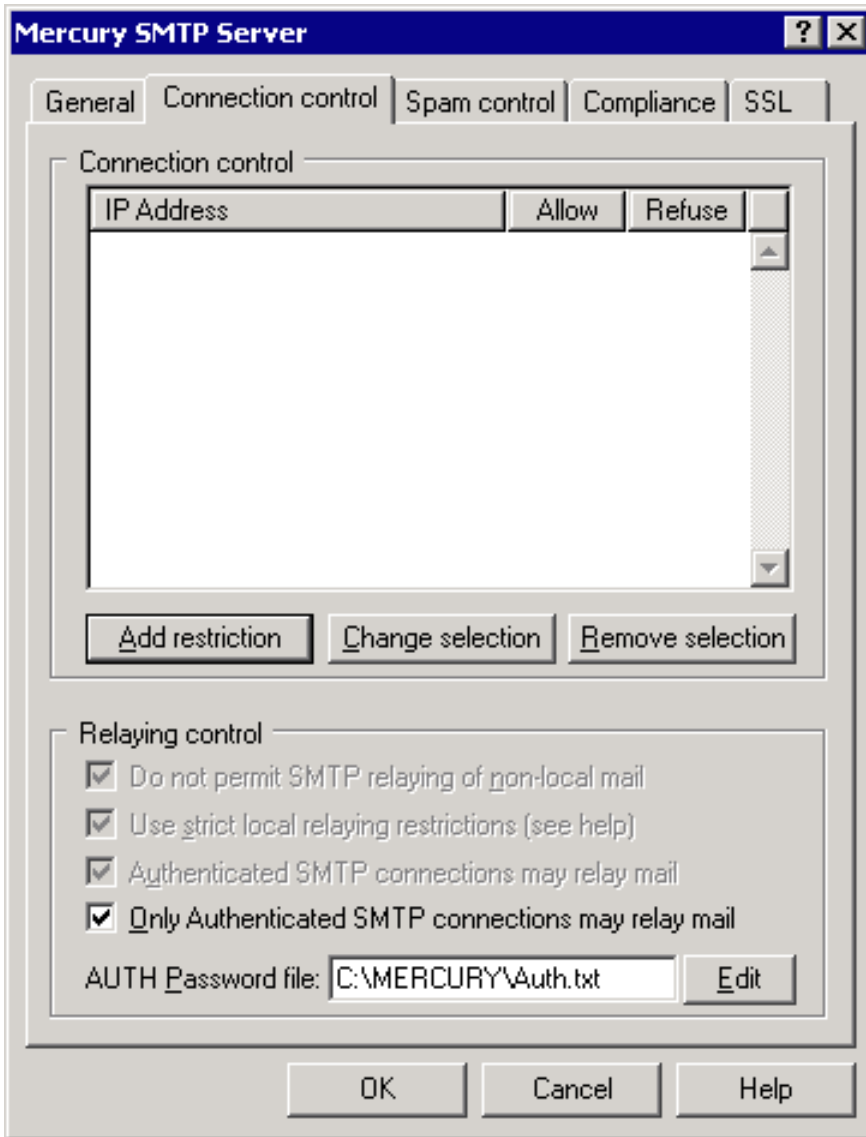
Mercury SMTP Server

? X

General | Connection control | Spam control | Compliance | SSL

Connection control

| IP Address | Allow | Refuse |
|---|---|---|

Add restriction | Change selection | Remove selection

Relaying control

☑ Do not permit SMTP relaying of non-local mail
☑ Use strict local relaying restrictions (see help)
☑ Authenticated SMTP connections may relay mail
☑ Only Authenticated SMTP connections may relay mail

AUTH Password file: C:\MERCURY\Auth.txt Edit

OK | Cancel | Help